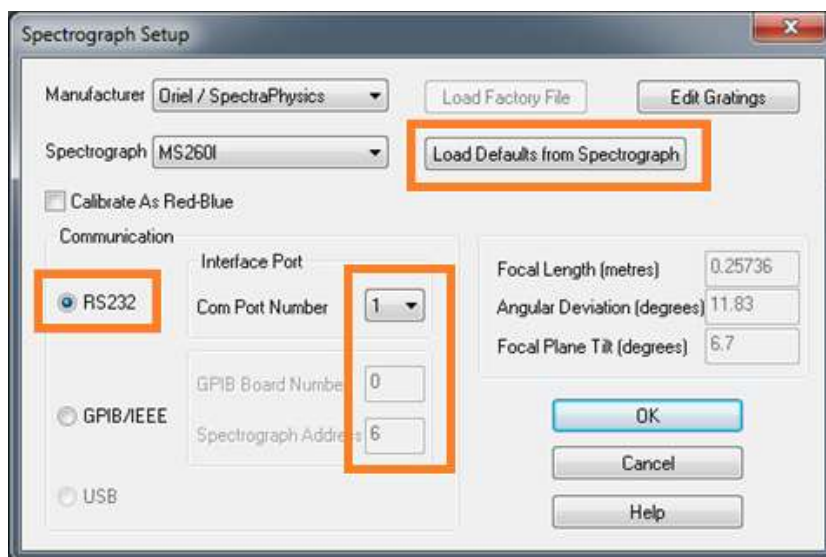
Spectrograph Setup

Manufacturer Oriel / SpectraPhysics

Load Factory File

Edit Gratings

Spectrograph MS260I

Load Defaults from Spectrograph

Calibrate As Red-Blue

Communication

RS232

Interface Port

Com Port Number 1

GPIB Board Numbe 0

GPIB/IEEE

Spectrograph Addre 6

USB

Focal Length (metres) 0.25736

Angular Deviation (degrees) 11.83

Focal Plane Tilt (degrees) 6.7

OK

Cancel

Help